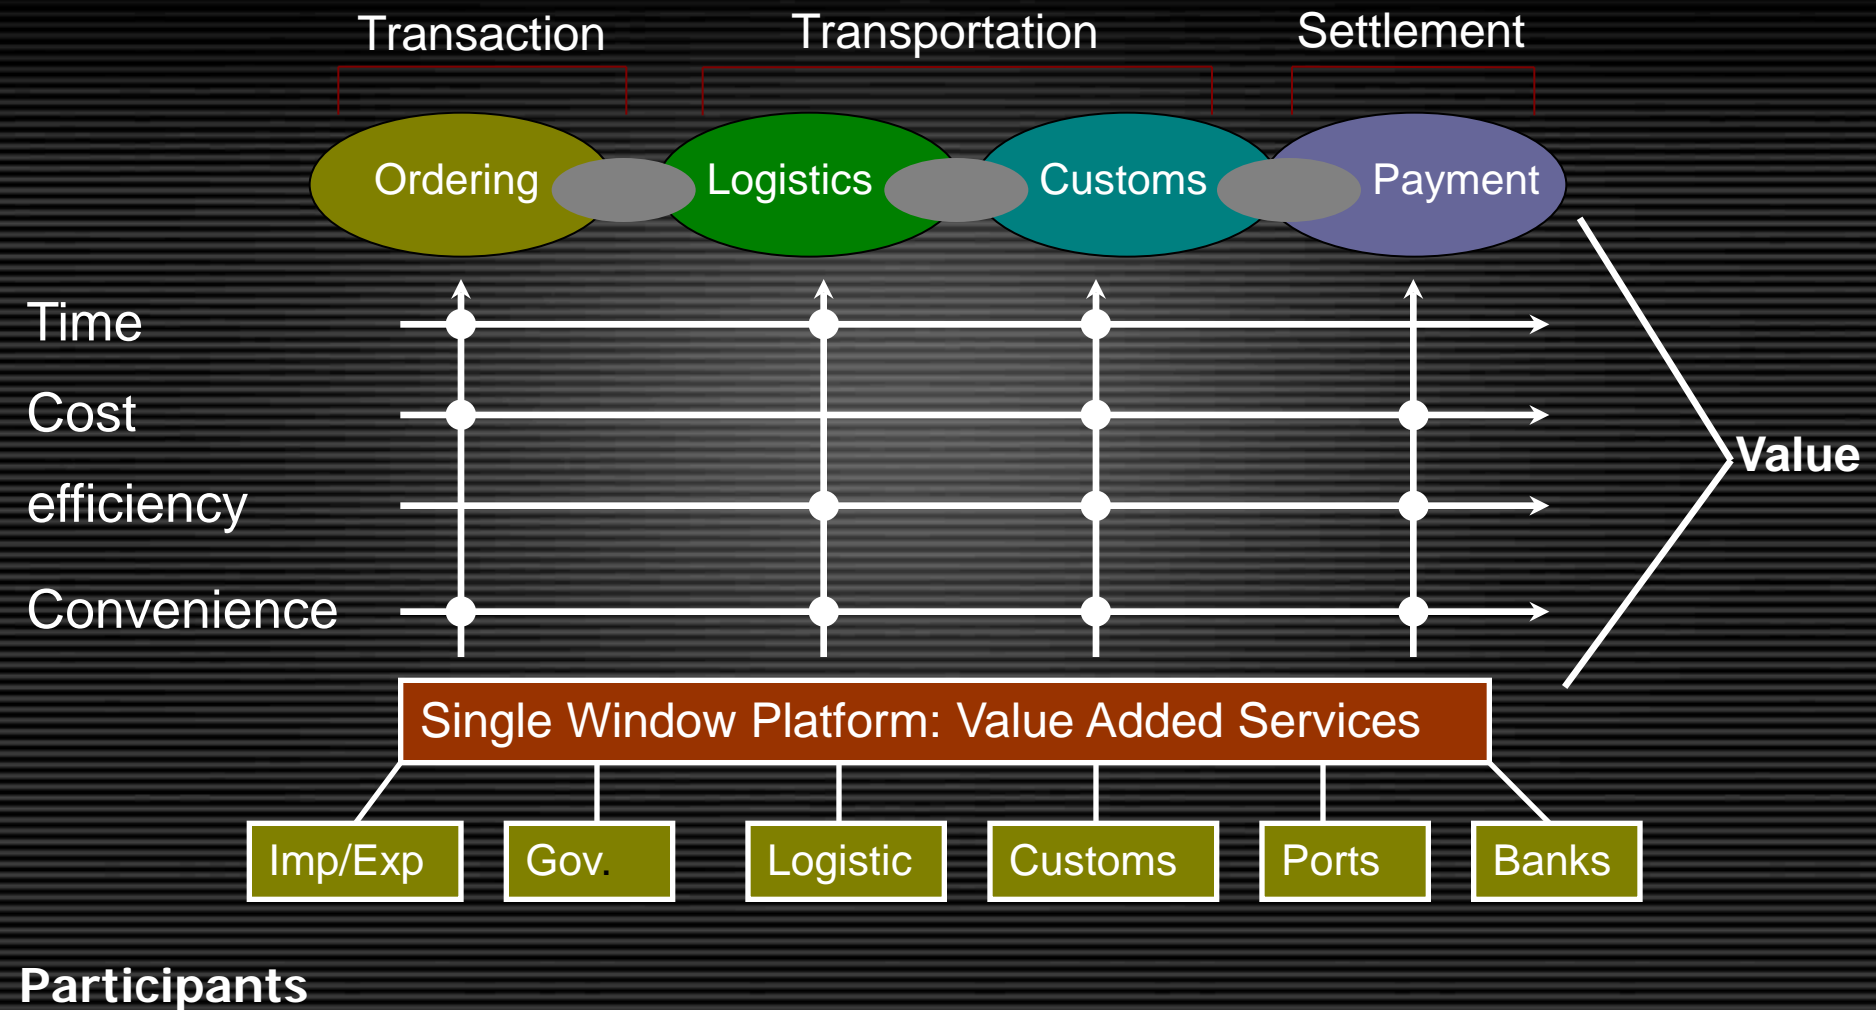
Transaction

Transportation

Settlement

Ordering

Logistics

Customs

Payment

Time

Cost

efficiency

Convenience

Value

Single Window Platform: Value Added Services

Imp/Exp

Gov.

Logistic

Customs

Ports

Banks

Participants